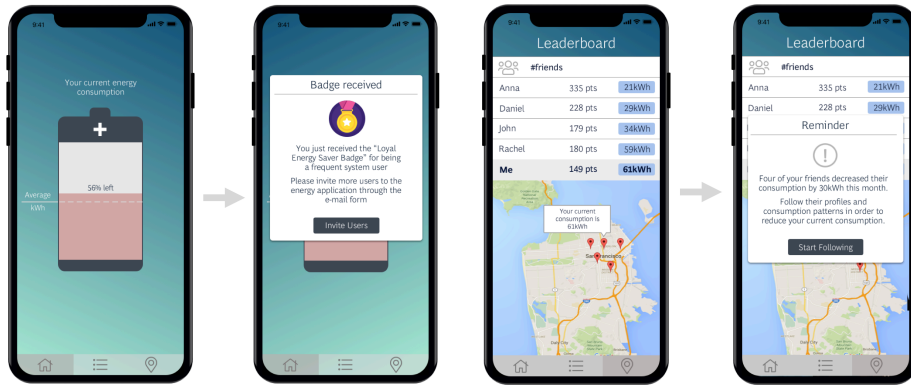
9:41

Your current energy consumption

+

56% left

Average kWh

9:41

Badge received

You just received the "Loyal Energy Saver Badge" for being a frequent system user

Please invite more users to the energy application through the e-mail form

Invite Users

9:41

Leaderboard

#friends

| Anna | 335 pts | 21kWh |
|---|---|---|
| Daniel | 228 pts | 29kWh |
| John | 179 pts | 34kWh |
| Rachel | 180 pts | 59kWh |
| Me | 149 pts | 61kWh |

Your current consumption is 61kWh

San Francisco

Daly City

9:41

Leaderboard

#friends

| Anna | 335 pts | 21kWh |
|---|---|---|
| Daniel | 228 pts | 29kWh |

Reminder

!

Four of your friends decreased their consumption by 30kWh this month.

Follow their profiles and consumption patterns in order to reduce your current consumption.

Start Following